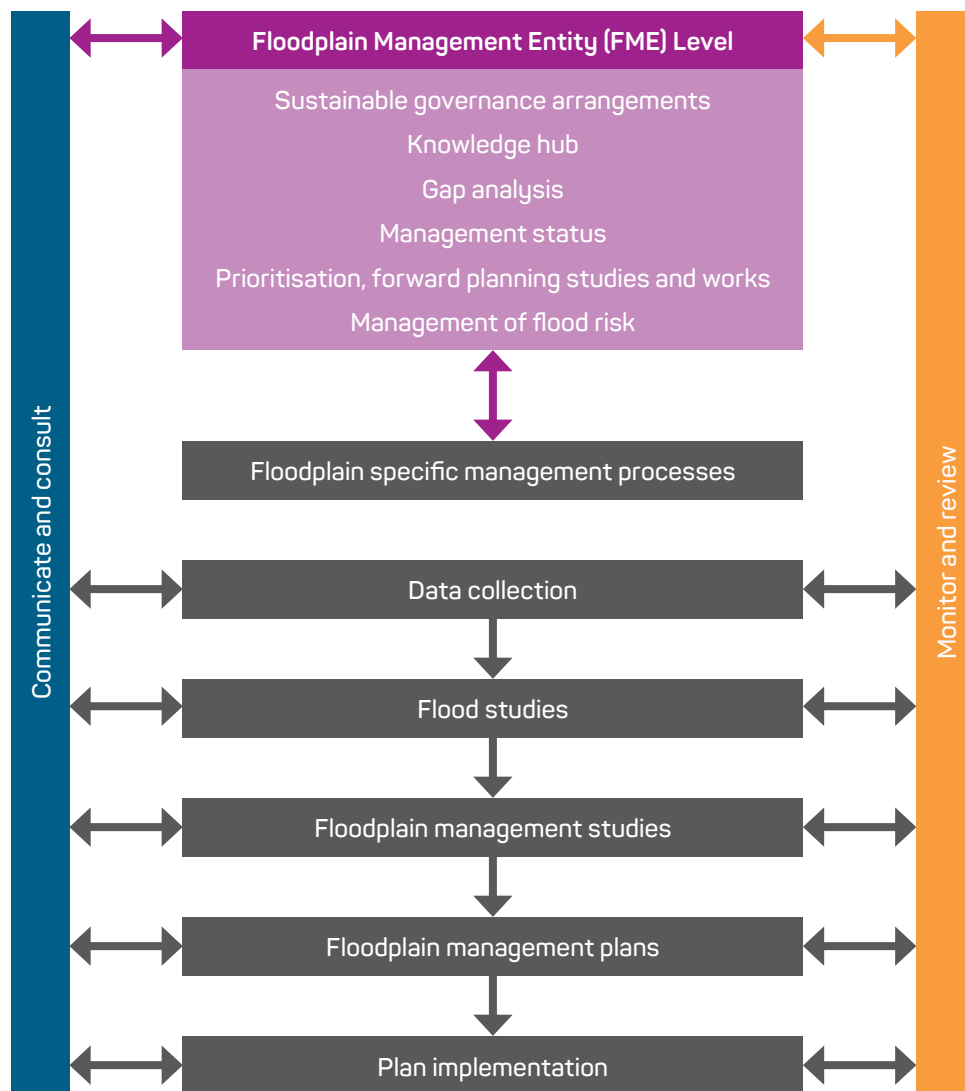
Communicate and consult

Floodplain Management Entity (FME) Level

Sustainable governance arrangements
Knowledge hub
Gap analysis
Management status
Prioritisation, forward planning studies and works
Management of flood risk

Floodplain specific management processes

Data collection

Flood studies

Floodplain management studies

Floodplain management plans

Plan implementation

Monitor and review